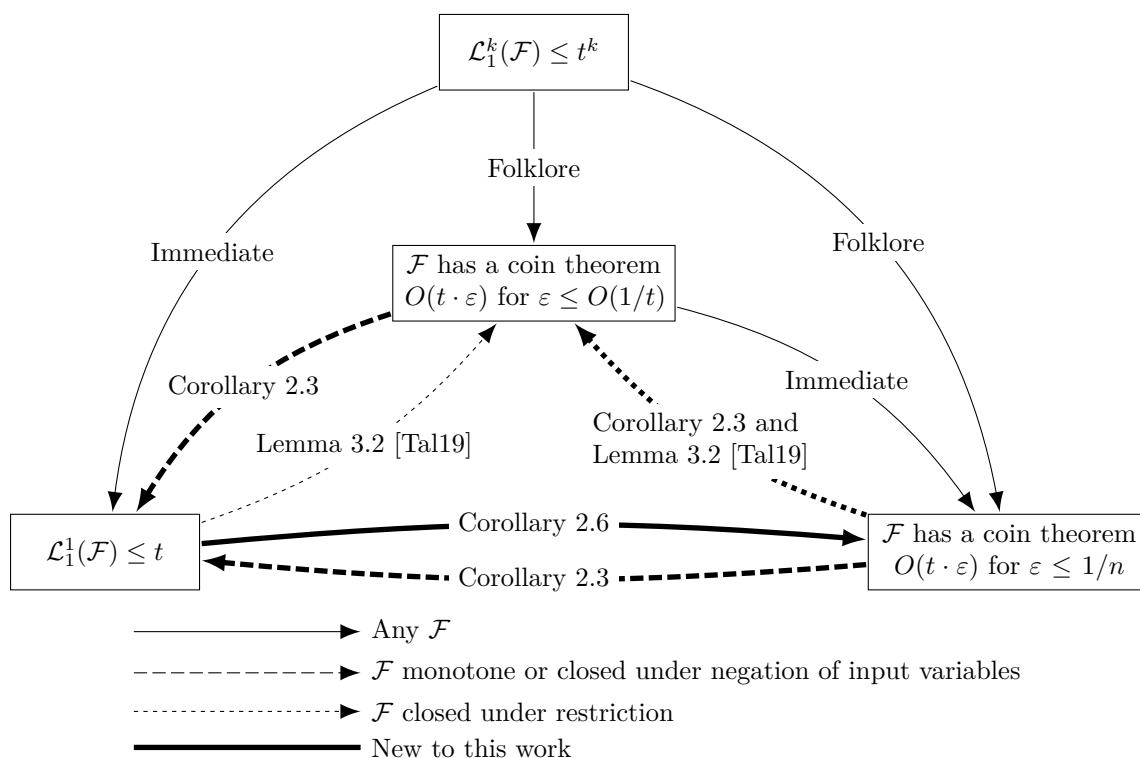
$\mathcal{L}_1^k(\mathcal{F}) \leq t^k$

Folklore

Immediate

Folklore

$\mathcal{F}$ has a coin theorem $O(t \cdot \varepsilon)$ for $\varepsilon \leq O(1/t)$

Corollary 2.3

Immediate

Lemma 3.2 [Tal19]

Corollary 2.3 and Lemma 3.2 [Tal19]

$\mathcal{L}_1^1(\mathcal{F}) \leq t$

Corollary 2.6

Corollary 2.3

$\mathcal{F}$ has a coin theorem $O(t \cdot \varepsilon)$ for $\varepsilon \leq 1/n$

Any $\mathcal{F}$

$\mathcal{F}$ monotone or closed under negation of input variables

$\mathcal{F}$ closed under restriction

New to this work